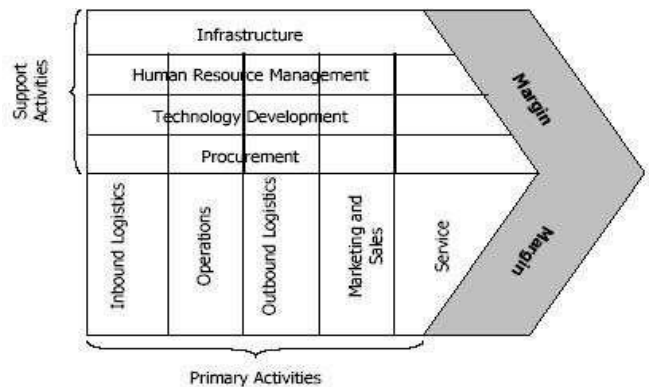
Support Activities

Infrastructure

Human Resource Management

Technology Development

Procurement

Margin

Inbound Logistics

Operations

Outbound Logistics

Marketing and Sales

Service

Margin

Primary Activities